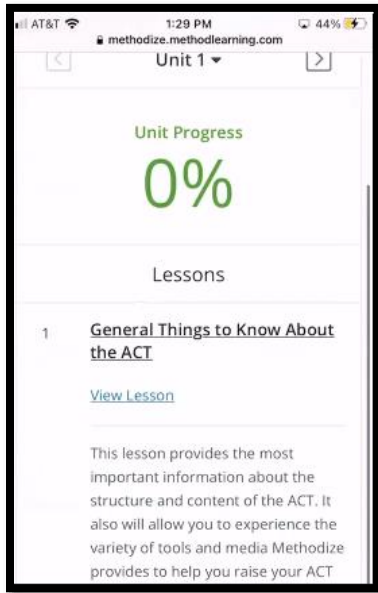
AT&T
1:29 PM
44%
methodize.methodlearning.com
<
Unit 1
>

Unit Progress
0%

Lessons

1
General Things to Know About the ACT

View Lesson

This lesson provides the most important information about the structure and content of the ACT. It also will allow you to experience the variety of tools and media Methodize provides to help you raise your ACT